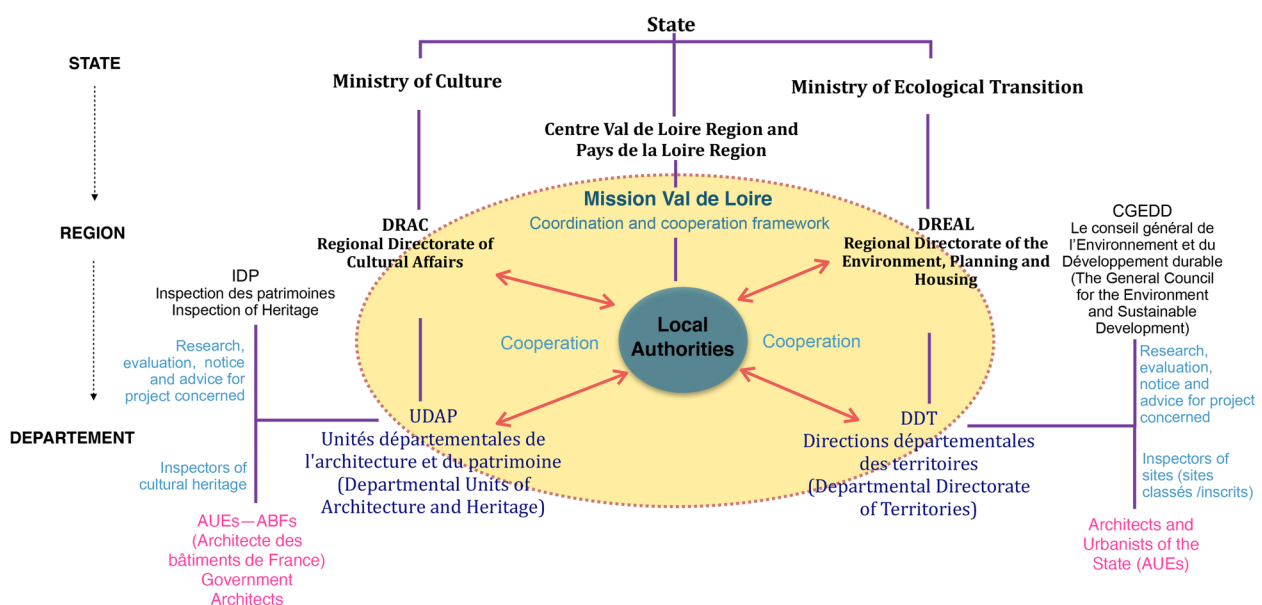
State

STATE

Ministry of Culture

Ministry of Ecological Transition

Centre Val de Loire Region and Pays de la Loire Region

Mission Val de Loire
Coordination and cooperation framework

REGION

DRAC
Regional Directorate of Cultural Affairs

DREAL
Regional Directorate of the Environment, Planning and Housing

CGEDD
Le conseil général de l'Environnement et du Développement durable (The General Council for the Environment and Sustainable Development)

IDP
Inspection des patrimoines
Inspection of Heritage

Research, evaluation, notice and advice for project concerned

Cooperation

Local Authorities

Cooperation

Research, evaluation, notice and advice for project concerned

DEPARTEMENT

UDAP
Unités départementales de l'architecture et du patrimoine (Departmental Units of Architecture and Heritage)

DDT
Directions départementales des territoires (Departmental Directorate of Territories)

Inspectors of cultural heritage

Inspectors of sites (sites classés /inscrits)

AUEs—ABFs (Architecte des bâtiments de France) Government Architects

Architects and Urbanists of the State (AUEs)